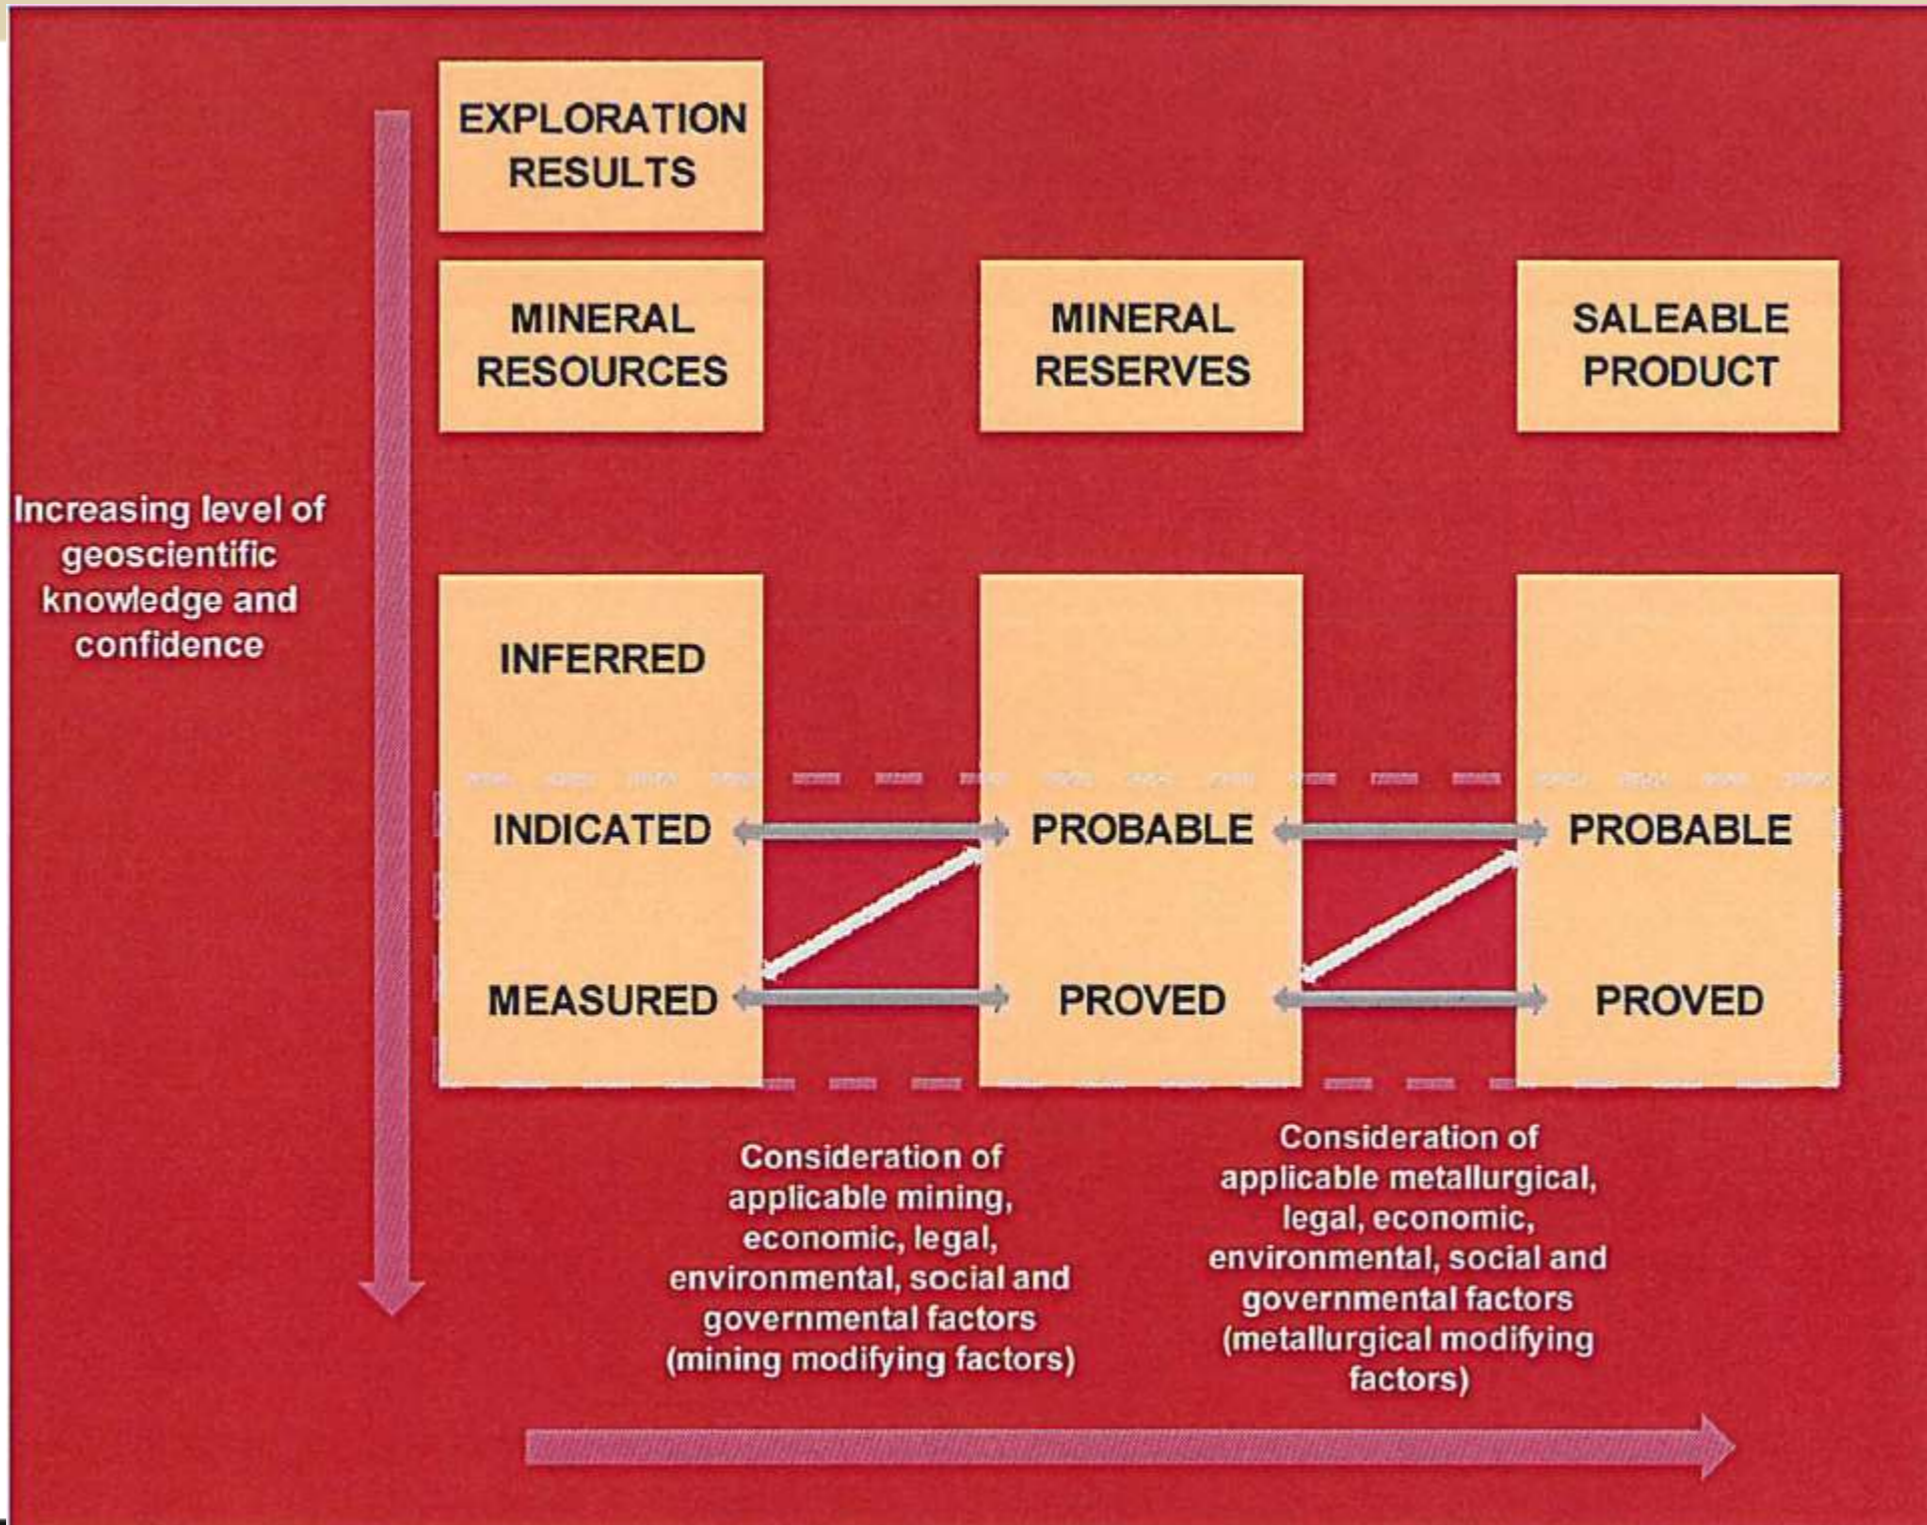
EXPLORATION RESULTS

MINERAL RESOURCES

MINERAL RESERVES

SALEABLE PRODUCT

Increasing level of geoscientific knowledge and confidence

INFERRED

INDICATED

PROBABLE

PROBABLE

MEASURED

PROVED

PROVED

Consideration of applicable mining, economic, legal, environmental, social and governmental factors (mining modifying factors)

Consideration of applicable metallurgical, legal, economic, environmental, social and governmental factors (metallurgical modifying factors)